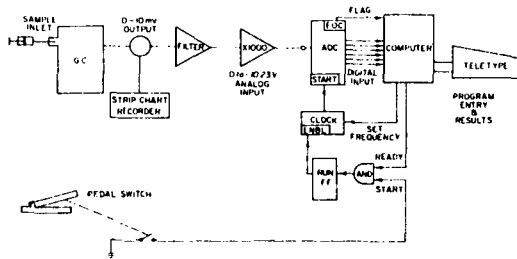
SAMPLE INLET

GC

0 - 10mv OUTPUT

STRIP CHART RECORDER

FILTER

X1000

0 to - 10.23V ANALOG INPUT

FLAG

EOC

ADC

START

DIGITAL INPUT

COMPUTER

TELETYPE

PROGRAM ENTRY & RESULTS

CLOCK

ENBL

SET FREQUENCY

READY

RUN FF

AND

START

PEDAL SWITCH